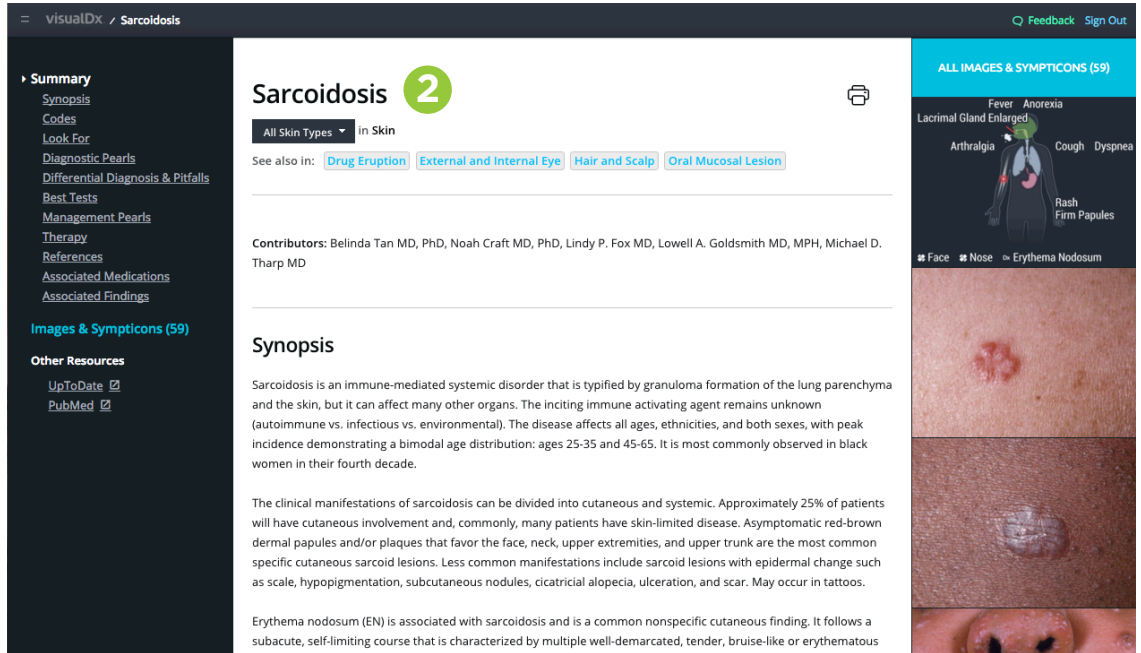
visualDx / Sarcoidosis

Feedback Sign Out

Summary
Synopsis
Codes
Look For
Diagnostic Pearls
Differential Diagnosis & Pitfalls
Best Tests
Management Pearls
Therapy
References
Associated Medications
Associated Findings

Images & Sympticons (59)

Other Resources
UpToDate
PubMed

Sarcoidosis 2

All Skin Types in Skin

See also in: Drug Eruption External and Internal Eye Hair and Scalp Oral Mucosal Lesion

Contributors: Belinda Tan MD, PhD, Noah Craft MD, PhD, Lindy P. Fox MD, Lowell A. Goldsmith MD, MPH, Michael D. Tharp MD

Synopsis

Sarcoidosis is an immune-mediated systemic disorder that is typified by granuloma formation of the lung parenchyma and the skin, but it can affect many other organs. The inciting immune activating agent remains unknown (autoimmune vs. infectious vs. environmental). The disease affects all ages, ethnicities, and both sexes, with peak incidence demonstrating a bimodal age distribution: ages 25-35 and 45-65. It is most commonly observed in black women in their fourth decade.

The clinical manifestations of sarcoidosis can be divided into cutaneous and systemic. Approximately 25% of patients will have cutaneous involvement and, commonly, many patients have skin-limited disease. Asymptomatic red-brown dermal papules and/or plaques that favor the face, neck, upper extremities, and upper trunk are the most common specific cutaneous sarcoid lesions. Less common manifestations include sarcoid lesions with epidermal change such as scale, hypopigmentation, subcutaneous nodules, cicatricial alopecia, ulceration, and scar. May occur in tattoos.

Erythema nodosum (EN) is associated with sarcoidosis and is a common nonspecific cutaneous finding. It follows a subacute, self-limiting course that is characterized by multiple well-demarcated, tender, bruise-like or erythematous

ALL IMAGES & SYMPTICONS (59)

Fever Anorexia
Lacrimal Gland Enlarged
Arthralgia
Cough Dyspnea
Rash
Firm Papules

Face Nose Erythema Nodosum